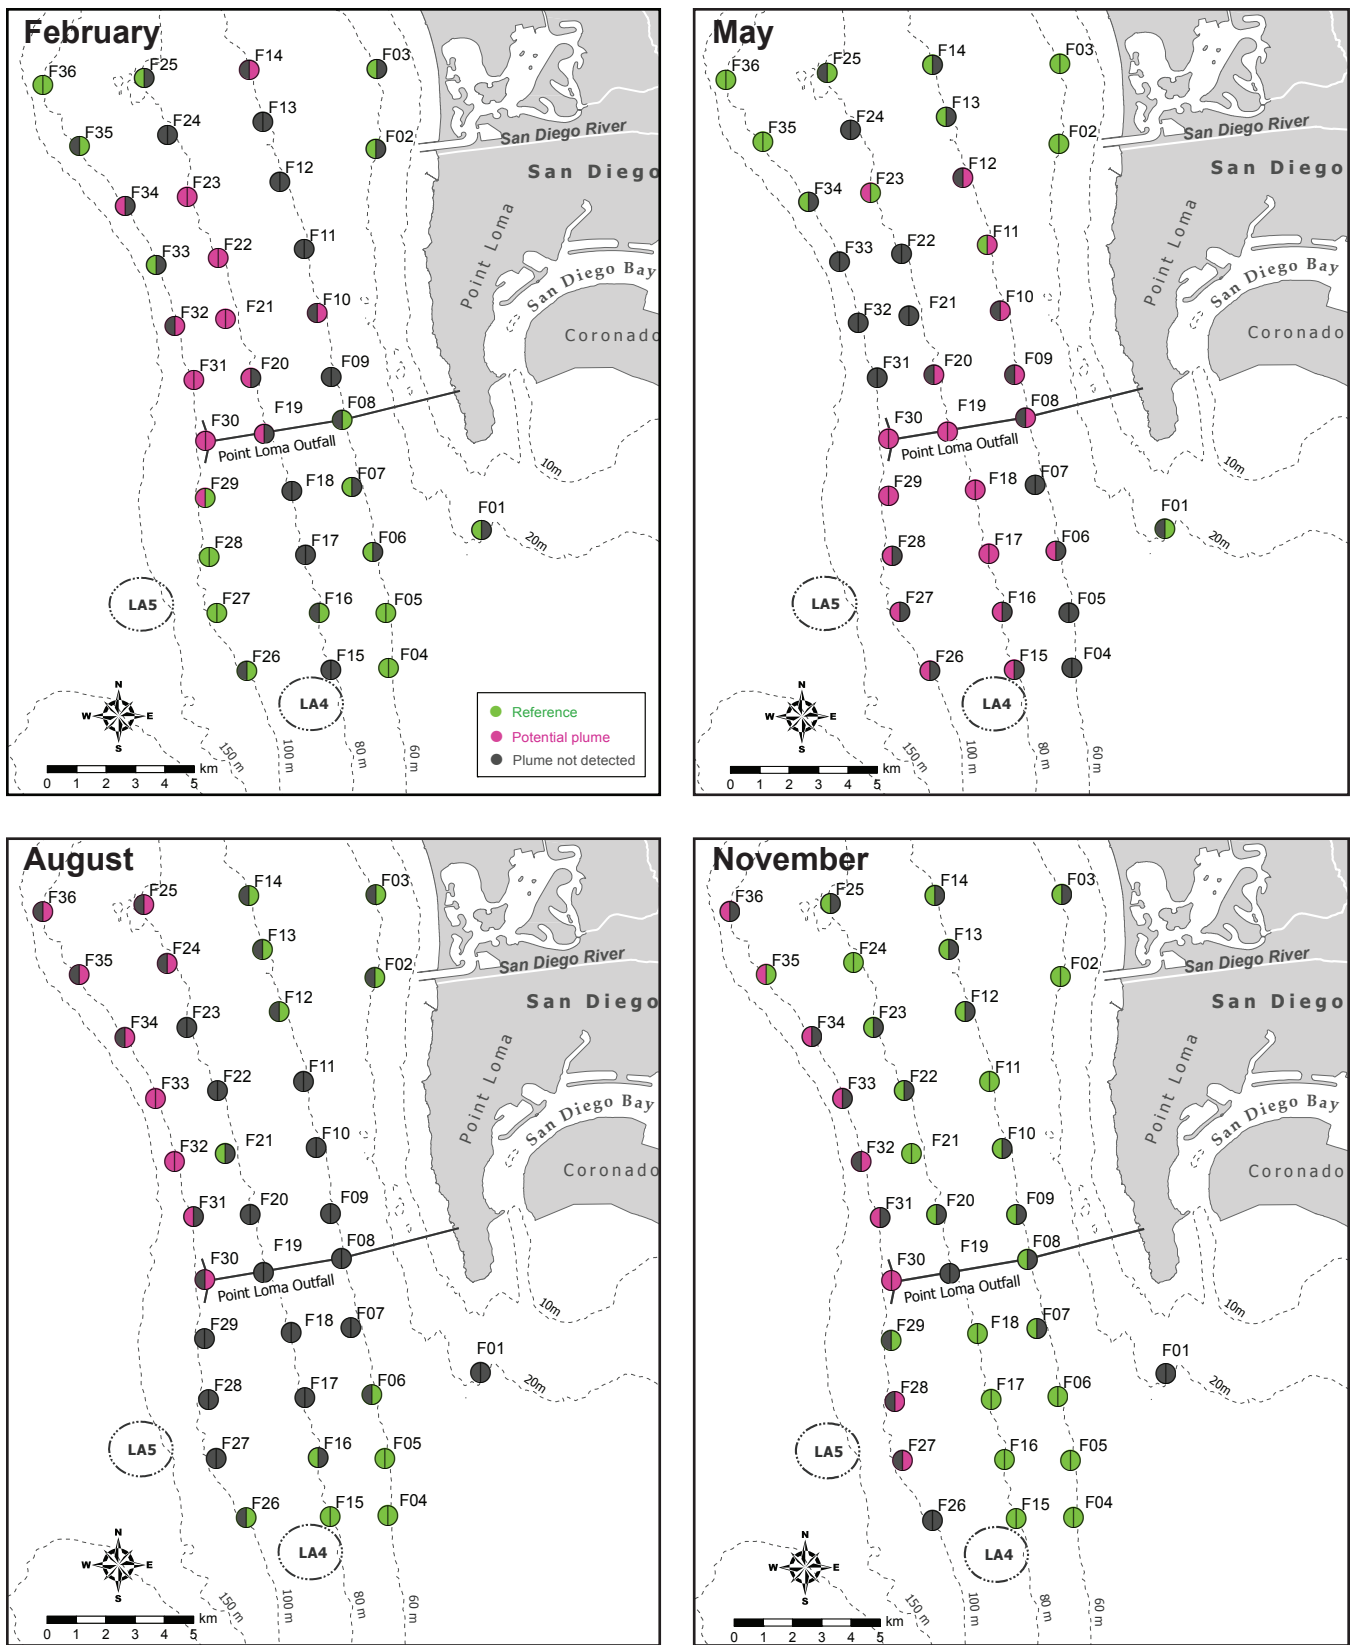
February

F36 F25 F14 F03 F35 F24 F13 F02 San Diego River San Diego F34 F23 F12 F33 F22 F11 Point Loma San Diego Bay F32 F21 F10 Coronado F31 F20 F09 F30 F19 F08 Point Loma Outfall F29 F18 F07 10m F01 F28 F17 F06 20m LA5 F27 F16 F05 F26 F15 F04 LA4

N W E S

Reference
Potential plume
Plume not detected

km 0 1 2 3 4 5 150 m 100 m 80 m 60 m

May

F36 F25 F14 F03 F35 F24 F13 F02 San Diego River San Diego F34 F23 F12 F33 F22 F11 Point Loma San Diego Bay F32 F21 F10 Coronado F31 F20 F09 F30 F19 F08 Point Loma Outfall F29 F18 F07 10m F01 F28 F17 F06 20m LA5 F27 F16 F05 F26 F15 F04 LA4

N W E S

km 0 1 2 3 4 5 150 m 100 m 80 m 60 m

August

F36 F25 F14 F03 F35 F24 F13 F02 San Diego River San Diego F34 F23 F12 F33 F22 F11 Point Loma San Diego Bay F32 F21 F10 Coronado F31 F20 F09 F30 F19 F08 Point Loma Outfall F29 F18 F07 10m F01 F28 F17 F06 20m LA5 F27 F16 F05 F26 F15 F04 LA4

N W E S

km 0 1 2 3 4 5 150 m 100 m 80 m 60 m

November

F36 F25 F14 F03 F35 F24 F13 F02 San Diego River San Diego F34 F23 F12 F33 F22 F11 Point Loma San Diego Bay F32 F21 F10 Coronado F31 F20 F09 F30 F19 F08 Point Loma Outfall F29 F18 F07 10m F01 F28 F17 F06 20m LA5 F27 F16 F05 F26 F15 F04 LA4

N W E S

km 0 1 2 3 4 5 150 m 100 m 80 m 60 m